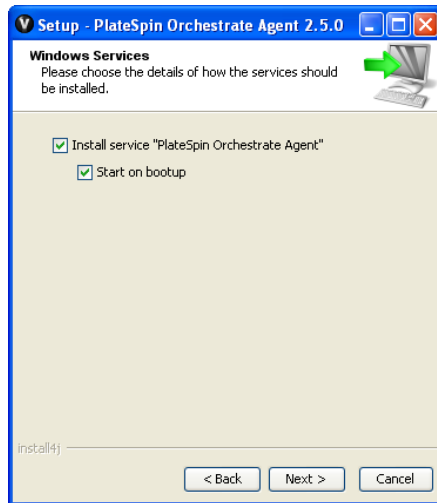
Setup - PlateSpin Orchestrate Agent 2.5.0

Windows Services
Please choose the details of how the services should be installed.

Install service "PlateSpin Orchestrate Agent"

Start on bootup

install4j

< Back

Next >

Cancel